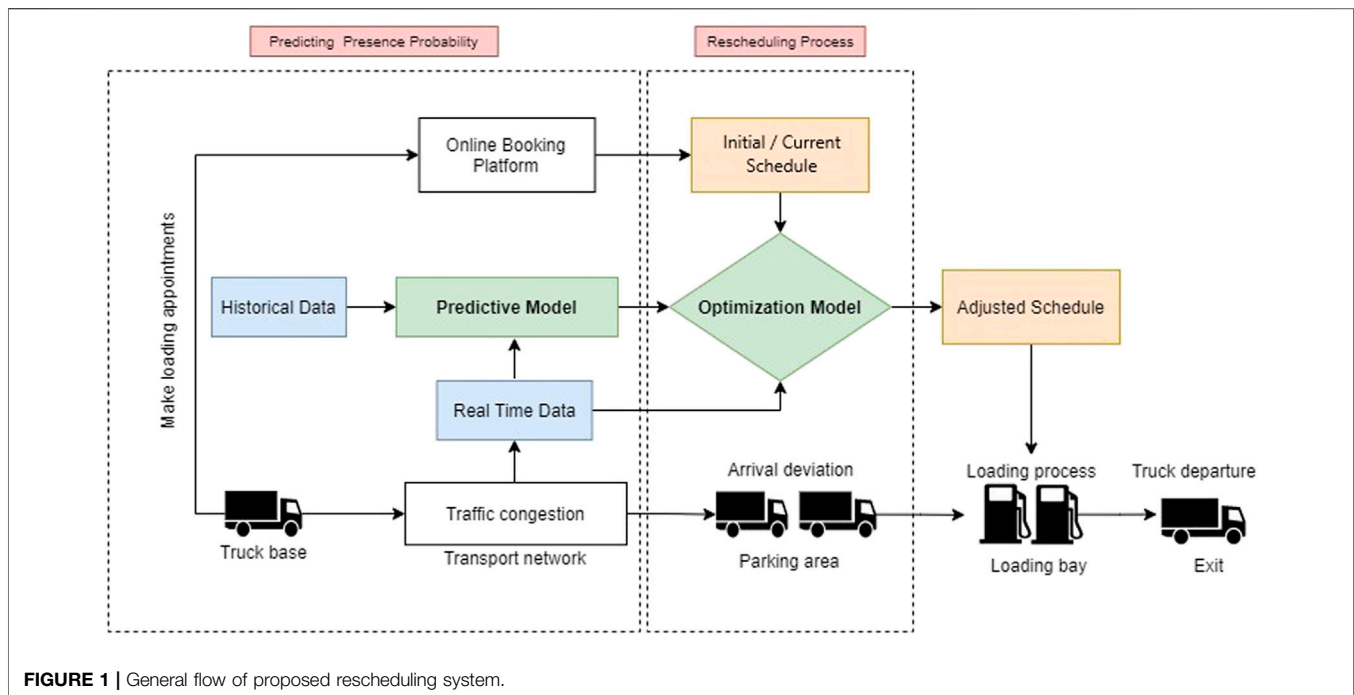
Predicting Presence Probability

Rescheduling Process

Make loading appointments

Online Booking Platform

Initial / Current Schedule

Historical Data

Predictive Model

Optimization Model

Adjusted Schedule

Real Time Data

Arrival deviation

Loading process

Truck departure

Truck base

Traffic congestion

Transport network

Parking area

Loading bay

Exit

FIGURE 1 | General flow of proposed rescheduling system.